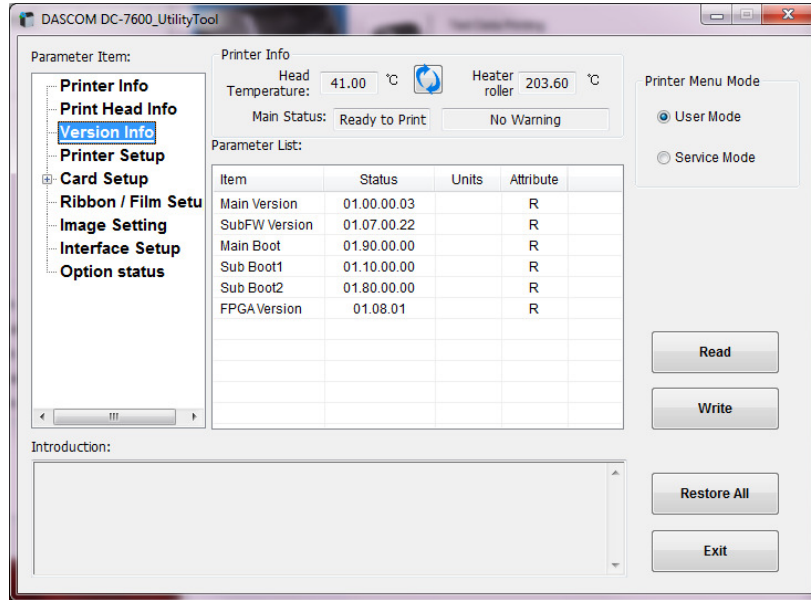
DASCOM DC-7600_UtilityTool

Parameter Item:

Printer Info
Print Head Info
Version Info
Printer Setup
Card Setup
Ribbon / Film Setu
Image Setting
Interface Setup
Option status

Printer Info

Head Temperature: 41.00 ℃

Heater roller 203.60 ℃

Main Status: Ready to Print

No Warning

Parameter List:

| Item | Status | Units | Attribute |
|---|---|---|---|
| Main Version | 01.00.00.03 | | R |
| SubFW Version | 01.07.00.22 | | R |
| Main Boot | 01.90.00.00 | | R |
| Sub Boot1 | 01.10.00.00 | | R |
| Sub Boot2 | 01.80.00.00 | | R |
| FPGA Version | 01.08.01 | | R |

Printer Menu Mode

User Mode

Service Mode

Read

Write

Introduction:

Restore All

Exit